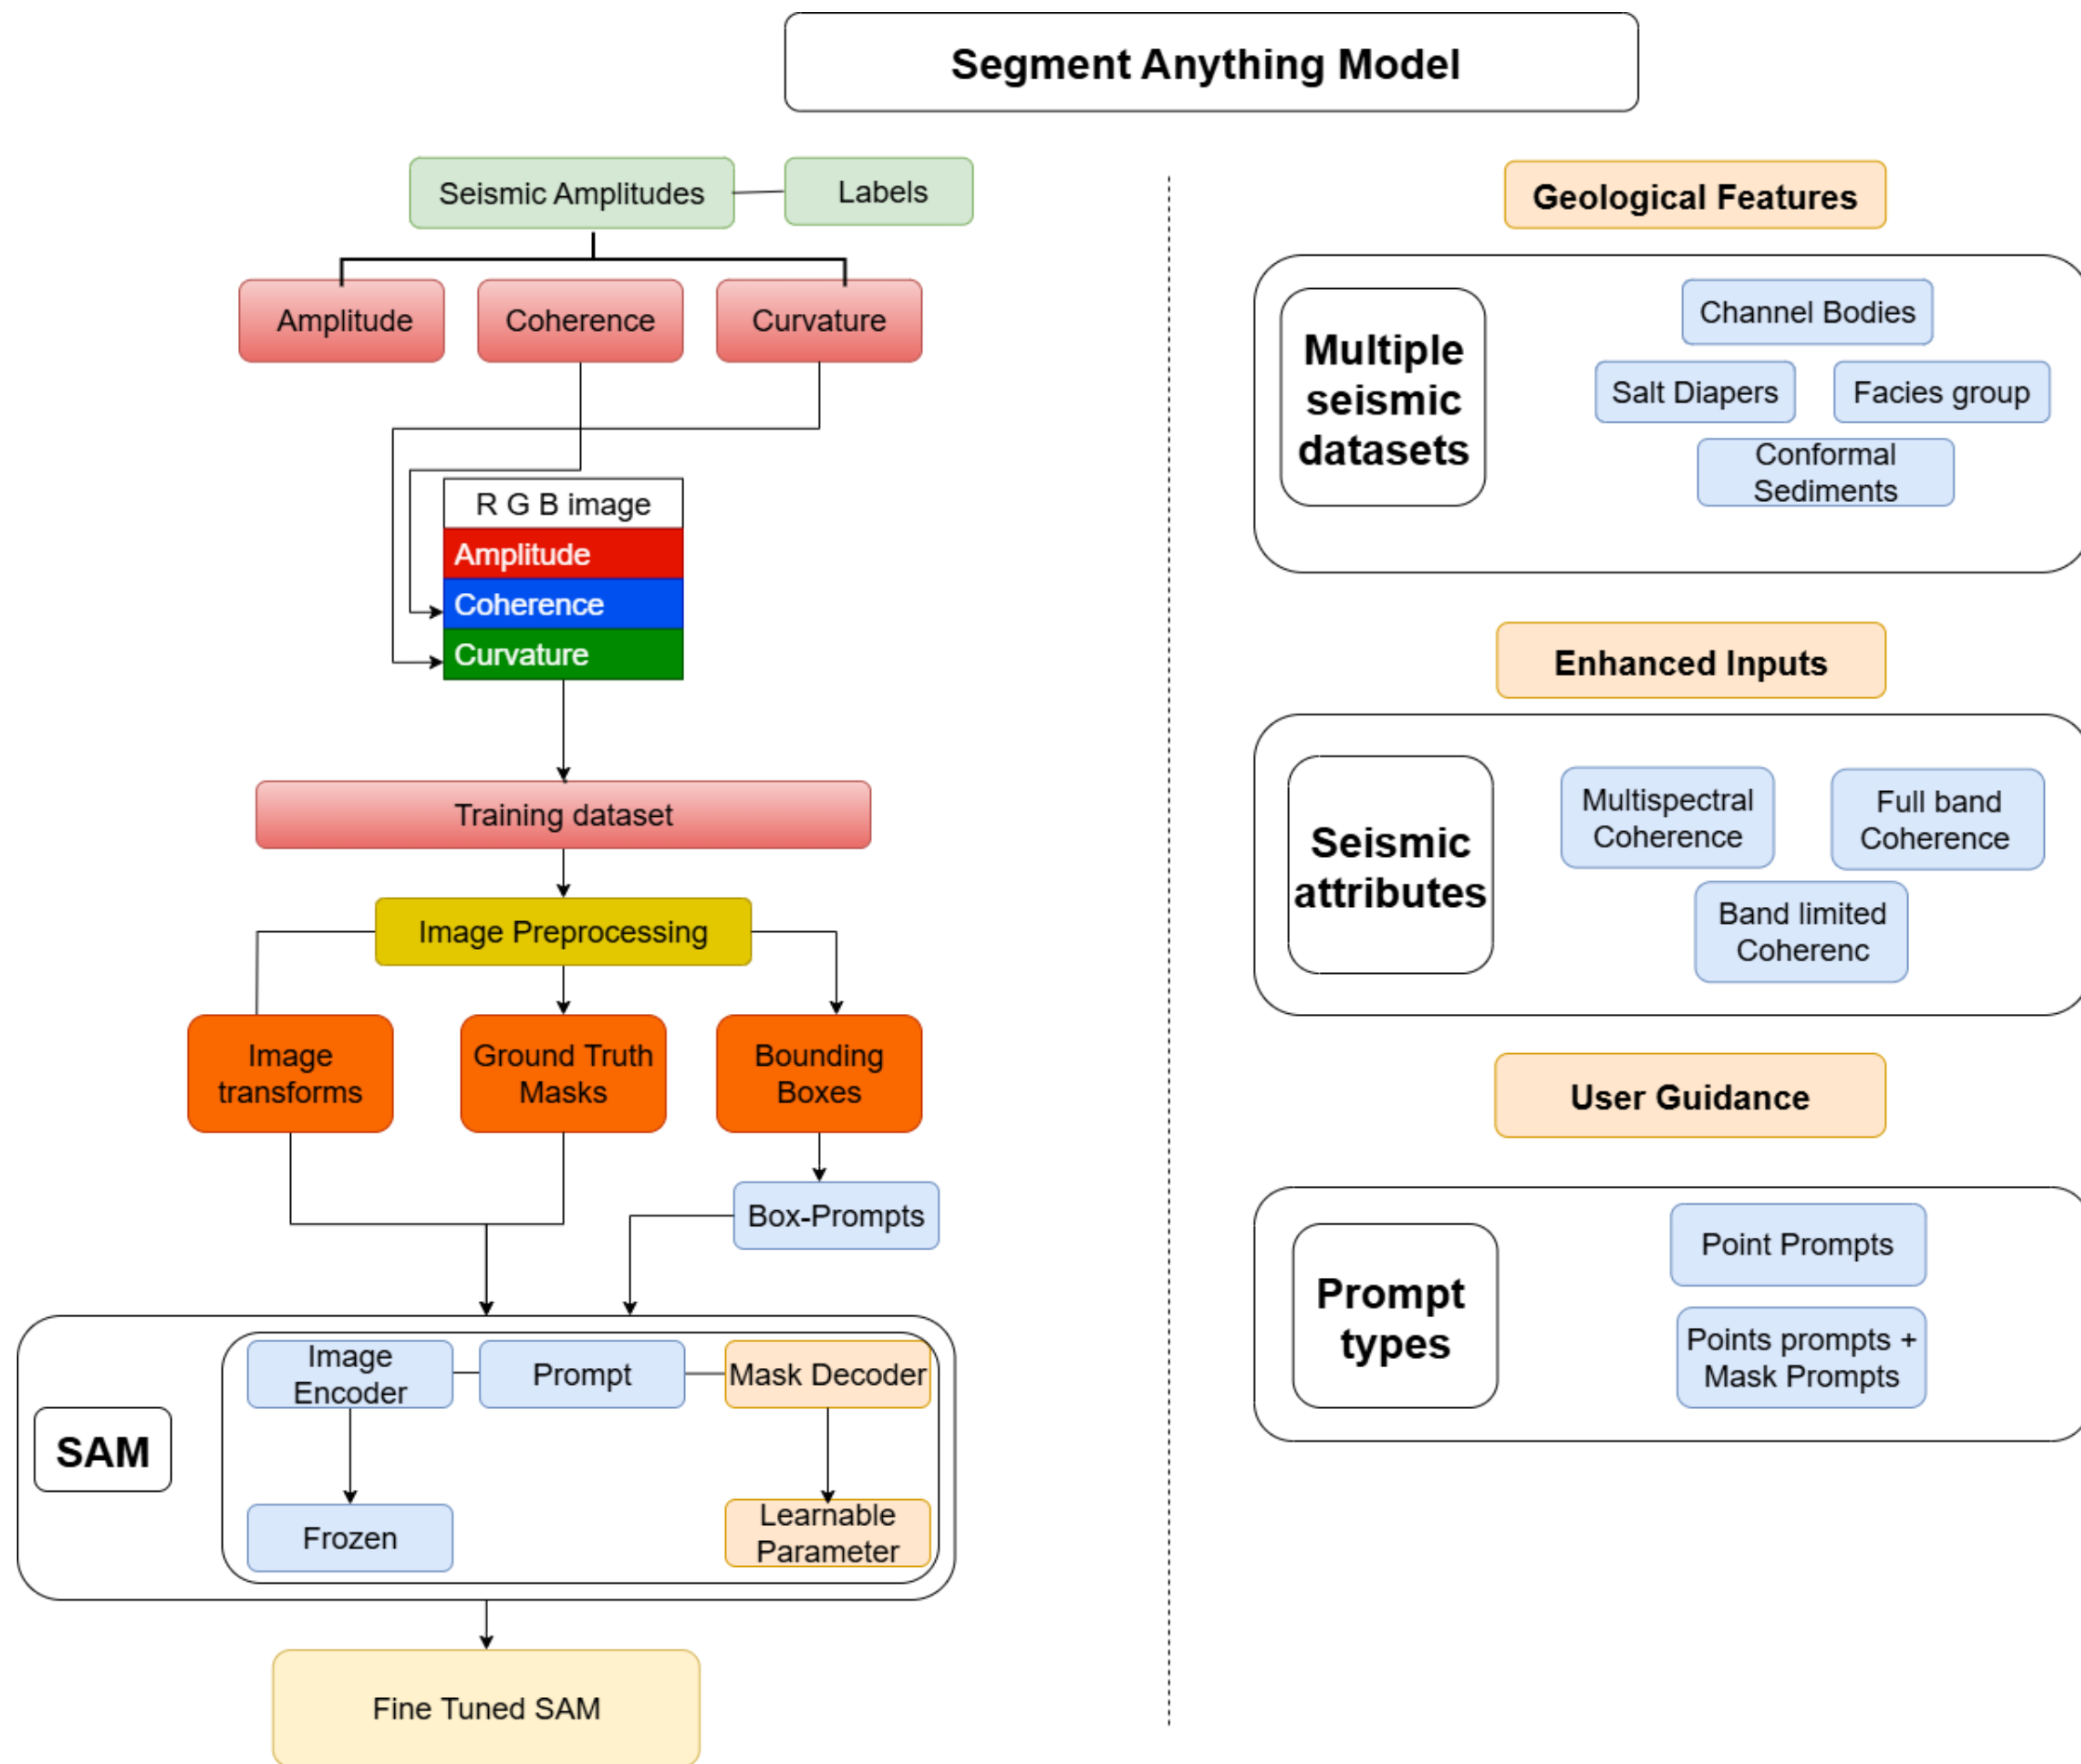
Segment Anything Model

Seismic Amplitudes

Labels

Amplitude

Coherence

Curvature

R G B image

Amplitude

Coherence

Curvature

Training dataset

Image Preprocessing

Image transforms

Ground Truth Masks

Bounding Boxes

Box-Prompts

SAM

Image Encoder

Prompt

Mask Decoder

Frozen

Learnable Parameter

Fine Tuned SAM

Geological Features

Multiple seismic datasets

Channel Bodies

Salt Diapers

Facies group

Conformal Sediments

Enhanced Inputs

Seismic attributes

Multispectral Coherence

Full band Coherence

Band limited Coherenc

User Guidance

Prompt types

Point Prompts

Points prompts + Mask Prompts